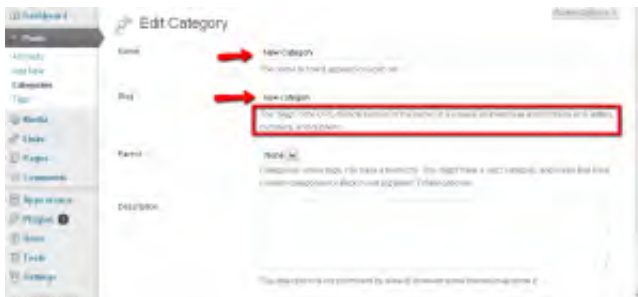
Dashboard

Posts

All Posts

Add New

Categories

Tags

Media

Links

Pages

Comments

Appearance

Plugins

Users

Tools

Settings

Edit Category

Screen Options

Name

New Category

The name is how it appears on your site.

Slug

new-category

The "slug" is the URL-friendly version of the name. It is usually all lowercase and contains only letters, numbers, and hyphens.

Parent

None

Categories, unlike tags, can have a hierarchy. You might have a Jazz category, and under that have children categories for Bebop and Big Band. Totally optional.

Description

The description is not prominent by default; however, some themes may show it.